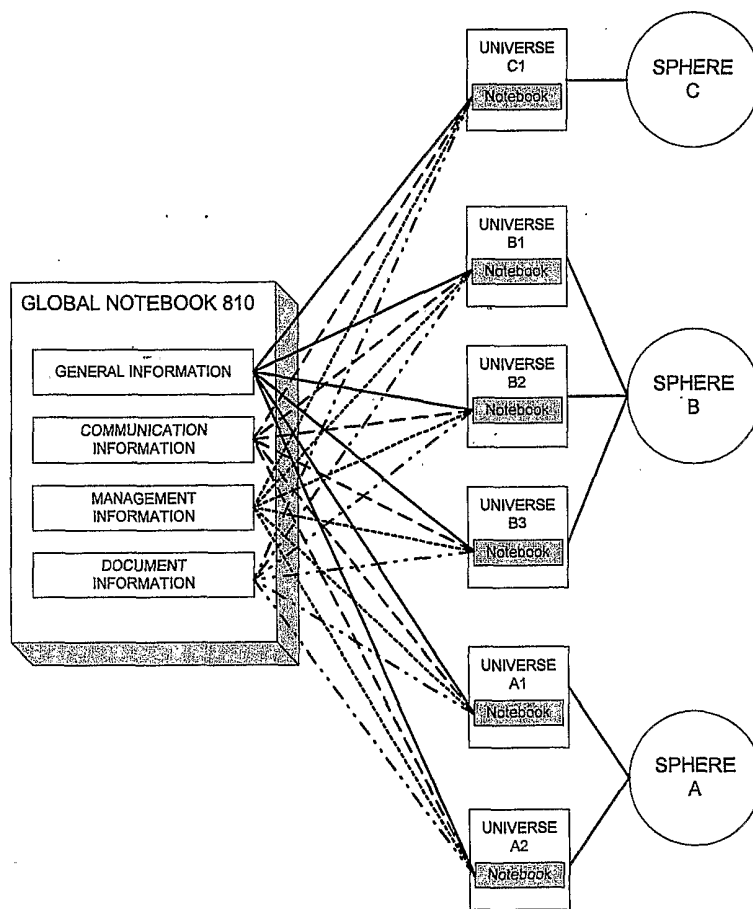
UNIVERSE
C1
Notebook

SPHERE
C

UNIVERSE
B1
Notebook

GLOBAL NOTEBOOK 810

GENERAL INFORMATION

UNIVERSE
B2
Notebook

SPHERE
B

COMMUNICATION
INFORMATION

MANAGEMENT
INFORMATION

UNIVERSE
B3
Notebook

DOCUMENT
INFORMATION

UNIVERSE
A1
Notebook

SPHERE
A

UNIVERSE
A2
Notebook